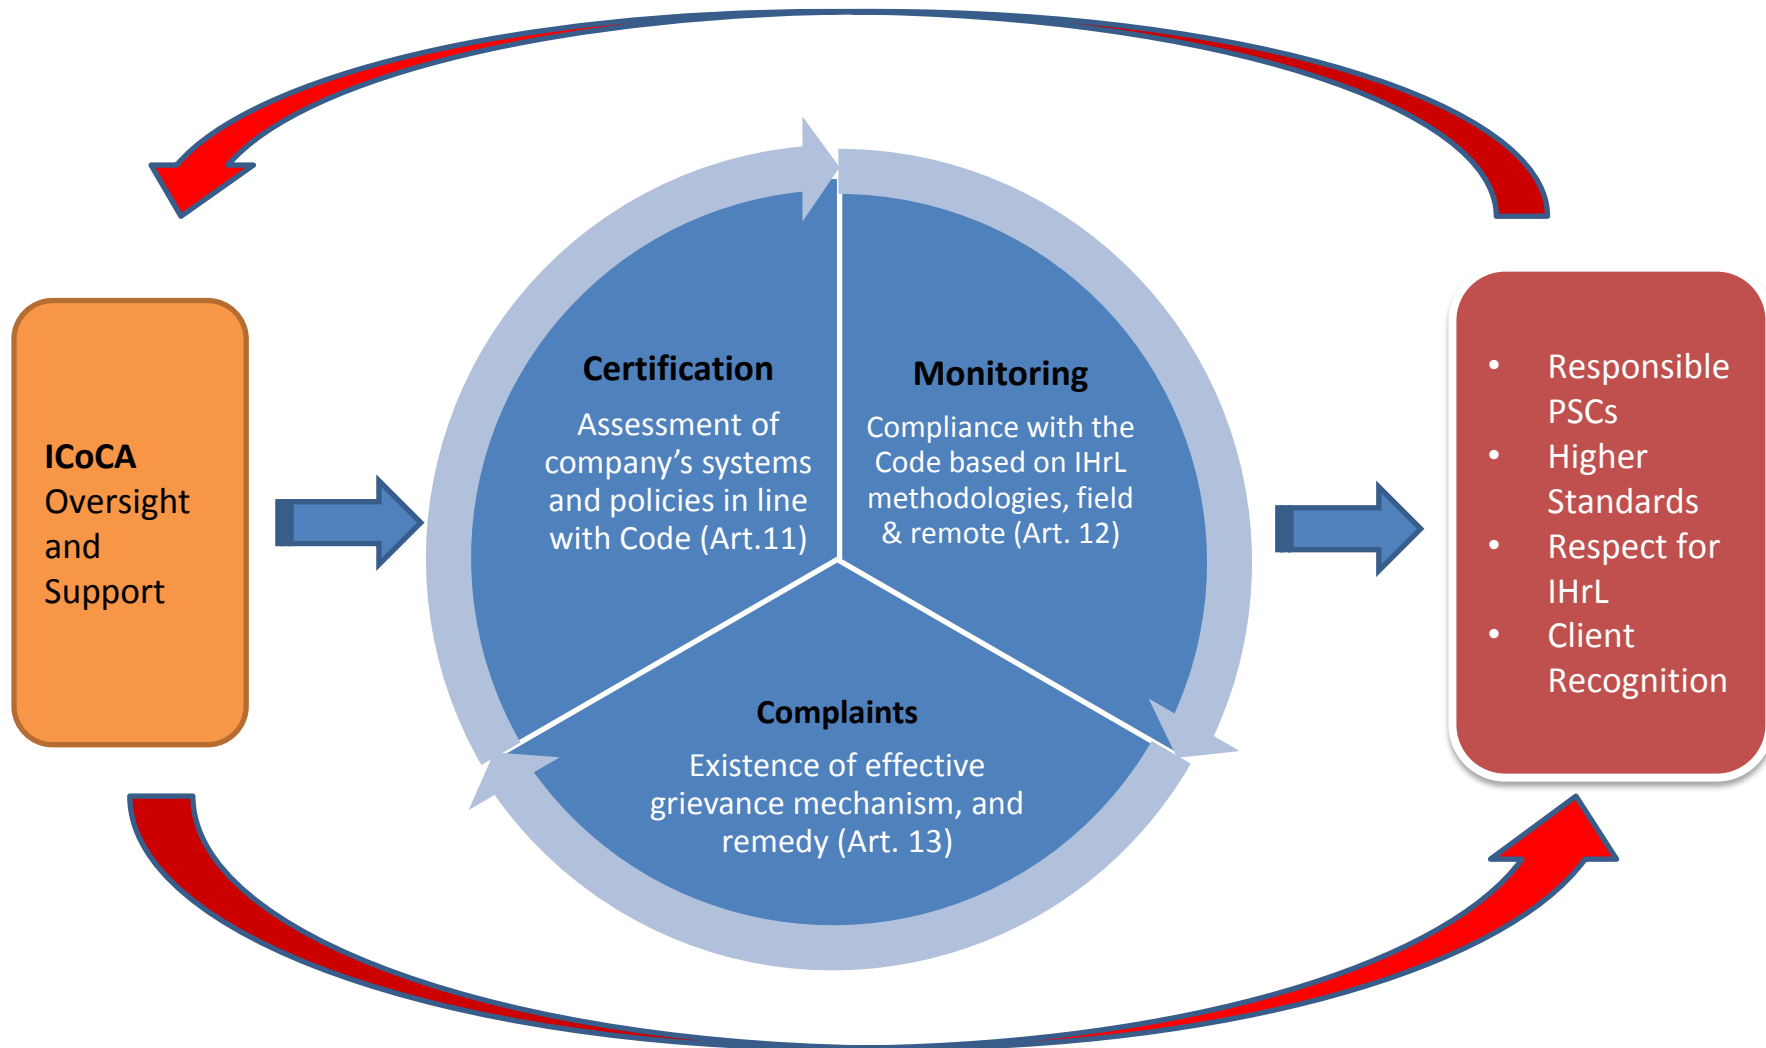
**ICoCA** Oversight and Support

**Certification**

Assessment of company's systems and policies in line with Code (Art.11)

**Monitoring**

Compliance with the Code based on IHrL methodologies, field & remote (Art. 12)

**Complaints**

Existence of effective grievance mechanism, and remedy (Art. 13)

- Responsible PSCs
- Higher Standards
- Respect for IHrL
- Client Recognition